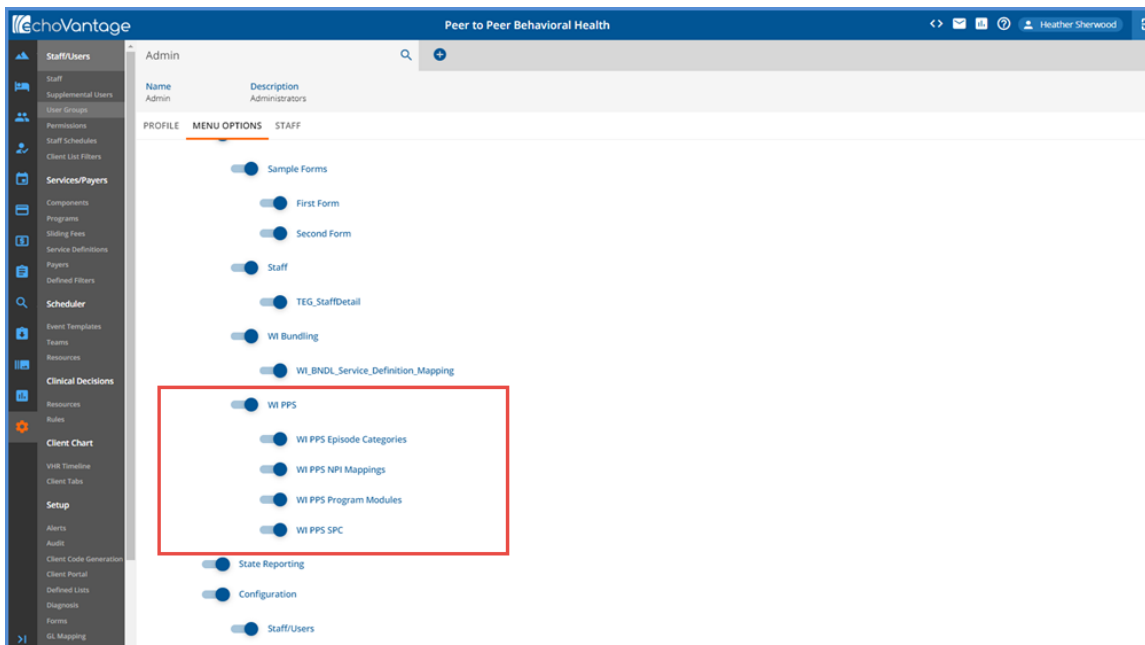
echoVantage

Peer to Peer Behavioral Health

Heather Sherwood

Staff/Users
Staff
Supplemental Users
User Groups
Permissions
Staff Schedules
Client List Filters

Services/Payers
Components
Programs
Sliding Fees
Service Definitions
Payers
Defined Filters

Scheduler
Event Templates
Teams
Resources

Clinical Decisions
Resources
Rules

Client Chart
VHR Timeline
Client Tabs

Setup
Alerts
Audit
Client Code Generation
Client Portal
Defined Lists
Diagnosis
Forms
GL Mapping

Admin

Name
Admin

Description
Administrators

PROFILE MENU OPTIONS STAFF

Sample Forms
First Form
Second Form
Staff
TEG_StaffDetail
WI Bundling
WI_BNDL_Service_Definition_Mapping
WI PPS
WI PPS Episode Categories
WI PPS NPI Mappings
WI PPS Program Modules
WI PPS SPC
State Reporting
Configuration
Staff/Users